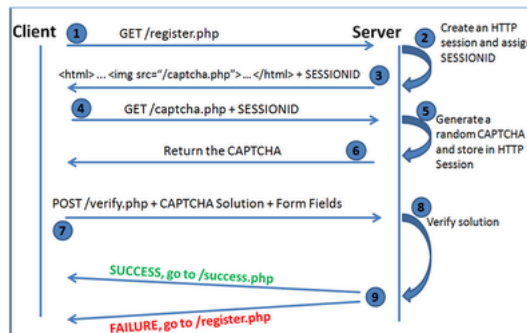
Client
Server
1
GET /register.php
2
Create an HTTP session and assig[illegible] SESSIONID
<html> ... <img src="/captcha.php"> ... </html> + SESSIONID
3
4
GET /captcha.php + SESSIONID
5
Generate a random CAPTCHA and store in HTTP Session
Return the CAPTCHA
6
POST /verify.php + CAPTCHA Solution + Form Fields
7
8
Verify solution
SUCCESS, go to /success.php
9
FAILURE, go to /register.php